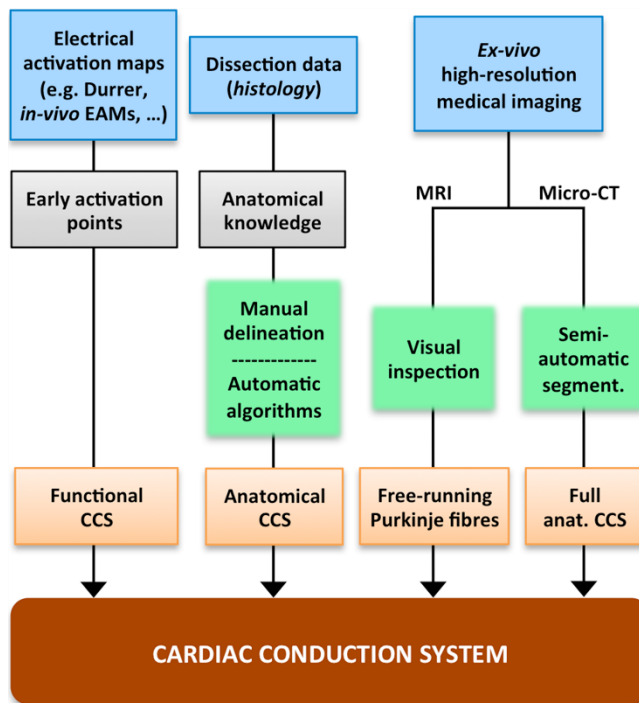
Electrical activation maps (e.g. Durrer, *in-vivo* EAMs, …)

Dissection data (*histology*)

*Ex-vivo* high-resolution medical imaging

Early activation points

Anatomical knowledge

MRI

Micro-CT

Manual delineation
-------------
Automatic algorithms

Visual inspection

Semi-automatic segment.

Functional CCS

Anatomical CCS

Free-running Purkinje fibres

Full anat. CCS

CARDIAC CONDUCTION SYSTEM